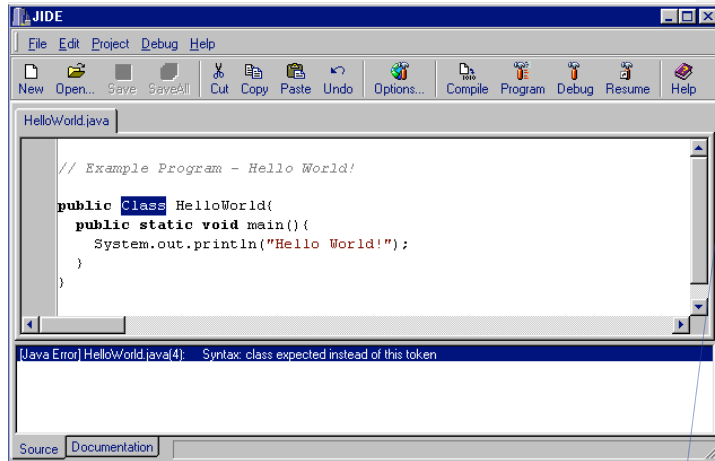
JIDE

File Edit Project Debug Help

New Open... Save SaveAll Cut Copy Paste Undo Options... Compile Program Debug Resume Help

HelloWorld.java

// Example Program - Hello World!

public Class HelloWorld{
  public static void main(){
    System.out.println("Hello World!");
  }
}

[Java Error] HelloWorld.java(4): Syntax: class expected instead of this token

Source Documentation